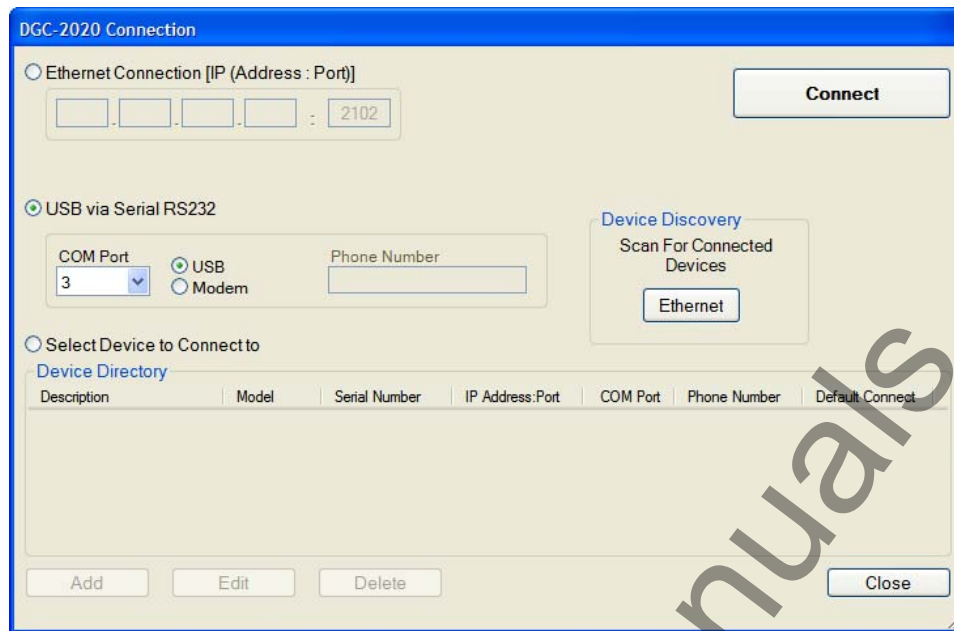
DGC-2020 Connection

Ethernet Connection [IP (Address : Port)]

. . . : 2102

Connect

USB via Serial RS232

COM Port
3
USB
Modem

Phone Number

Device Discovery
Scan For Connected Devices
Ethernet

Select Device to Connect to

Device Directory

| Description | Model | Serial Number | IP Address:Port | COM Port | Phone Number | Default Connect |
|---|---|---|---|---|---|---|

Add Edit Delete Close

nuals